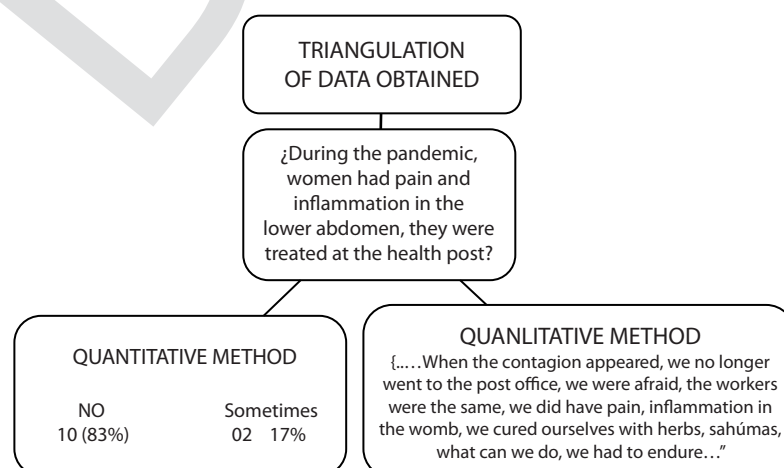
TRIANGULATION OF DATA OBTAINED

¿During the pandemic, women had pain and inflammation in the lower abdomen, they were treated at the health post?

QUANTITATIVE METHOD

NO
10 (83%)

Sometimes
02 17%

QUANLITATIVE METHOD

{..…When the contagion appeared, we no longer went to the post office, we were afraid, the workers were the same, we did have pain, inflammation in the womb, we cured ourselves with herbs, sahúmas, what can we do, we had to endure…"